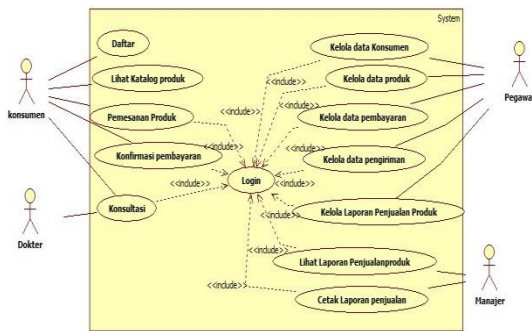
System

Daftar

Lihat Katalog produk

Pemesanan Produk

Konfirmasi pembayaran

Konsultasi

Login

Kelola data Konsumen

Kelola data produk

Kelola data pembayaran

Kelola data pengiriman

Kelola Laporan Penjualan Produk

Lihat Laporan Penjualanproduk

Cetak Laporan penjualan

<<include>>
<<include>>
<<include>>
<<include>>
<<include>>
<<include>>
<<include>>
<<include>>
<<include>>
<<include>>
<<include>>
<<include>>

konsumen

Dokter

Pegawa

Manajer